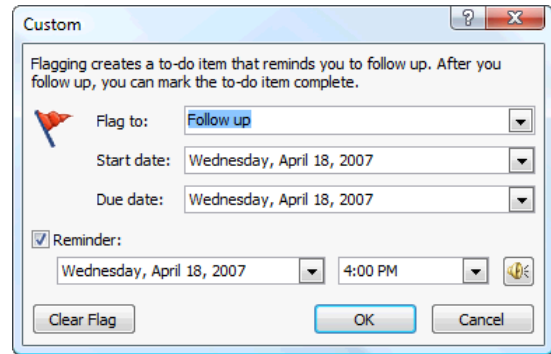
Custom

?

X

Flagging creates a to-do item that reminds you to follow up. After you follow up, you can mark the to-do item complete.

Flag to: Follow up

Start date: Wednesday, April 18, 2007

Due date: Wednesday, April 18, 2007

Reminder:

Wednesday, April 18, 2007

4:00 PM

Clear Flag

OK

Cancel